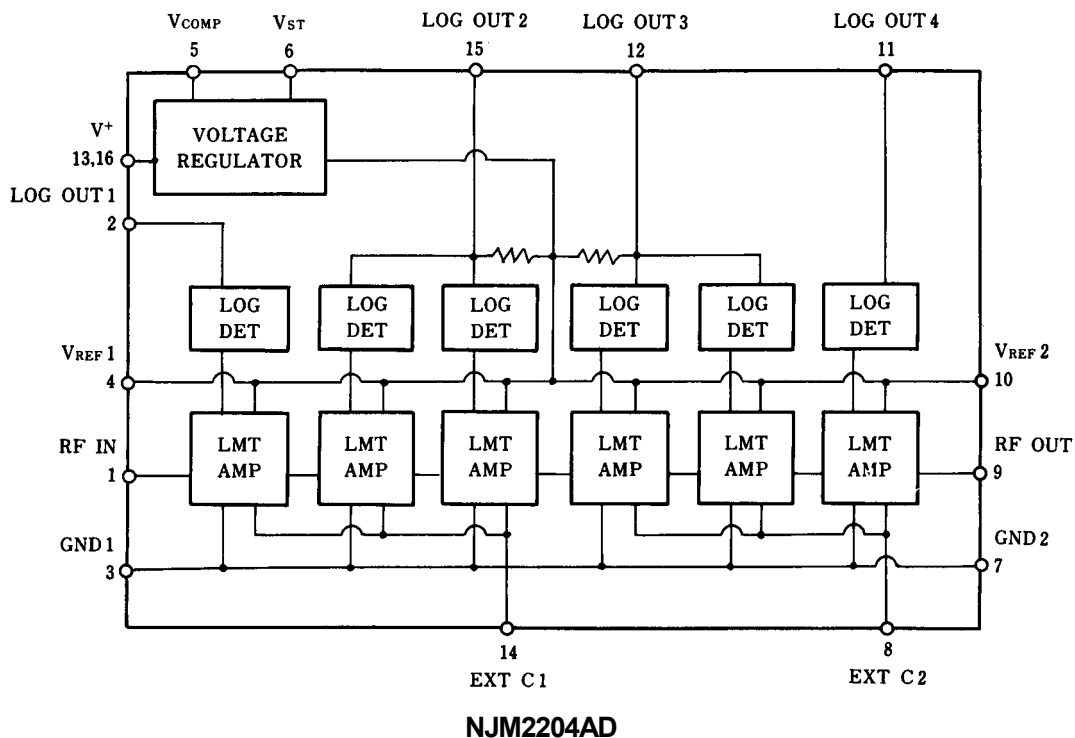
$V_{COMP}$
5
$V_{ST}$
6
LOG OUT 2
15
LOG OUT 3
12
LOG OUT 4
11

$V^+$
13,16
VOLTAGE REGULATOR

LOG OUT 1
2

LOG DET
LOG DET
LOG DET
LOG DET
LOG DET
LOG DET

$V_{REF}$ 1
4
$V_{REF}$ 2
10

RF IN
1
LMT AMP
LMT AMP
LMT AMP
LMT AMP
LMT AMP
LMT AMP
RF OUT
9

GND 1
3
GND 2
7

14
EXT C 1
8
EXT C 2

NJM2204AD